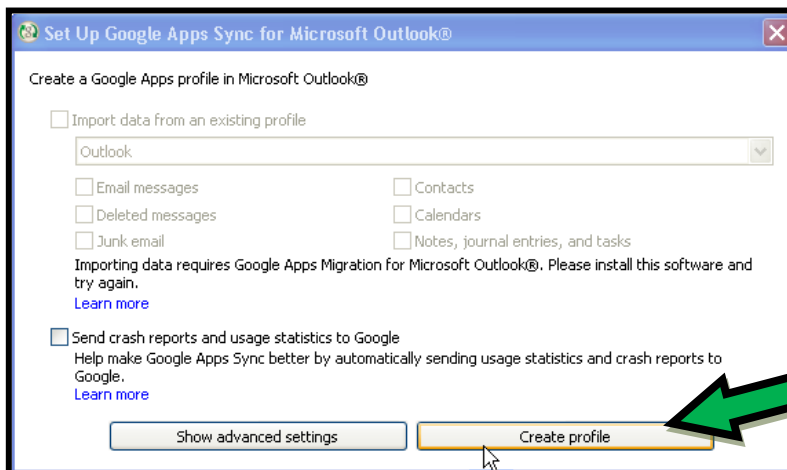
Set Up Google Apps Sync for Microsoft Outlook®

Create a Google Apps profile in Microsoft Outlook®

Import data from an existing profile

Outlook

Email messages

Contacts

Deleted messages

Calendars

Junk email

Notes, journal entries, and tasks

Importing data requires Google Apps Migration for Microsoft Outlook®. Please install this software and try again.
Learn more

Send crash reports and usage statistics to Google
Help make Google Apps Sync better by automatically sending usage statistics and crash reports to Google.
Learn more

Show advanced settings

Create profile